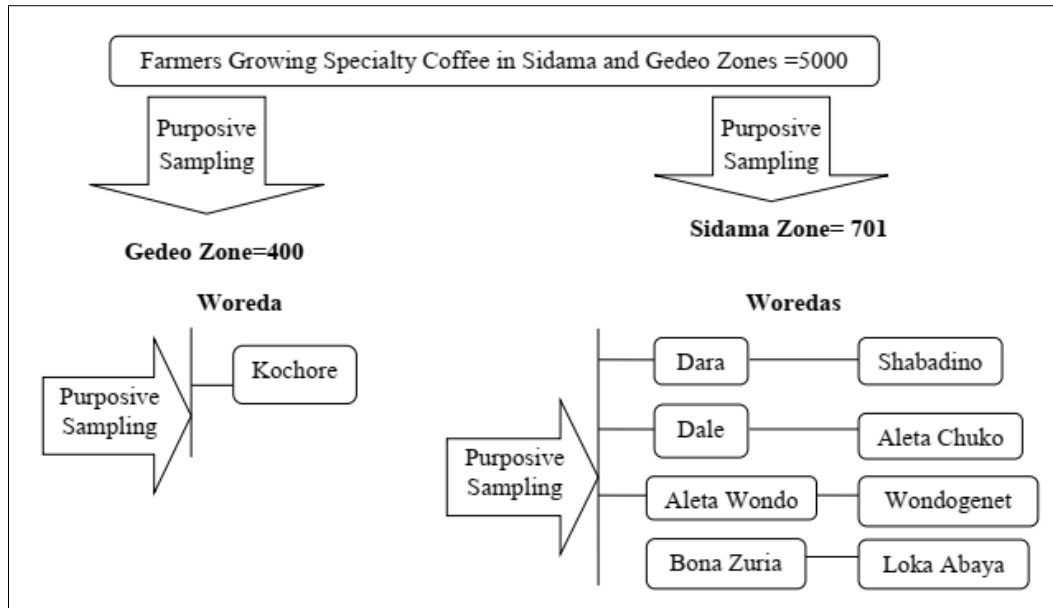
Farmers Growing Specialty Coffee in Sidama and Gedeo Zones =5000

Purposive Sampling

Purposive Sampling

Gedeo Zone=400

Sidama Zone= 701

Woreda

Purposive Sampling

Kochore

Woredas

Purposive Sampling

Dara

Shabadino

Dale

Aleta Chuko

Aleta Wondo

Wondogenet

Bona Zuria

Loka Abaya